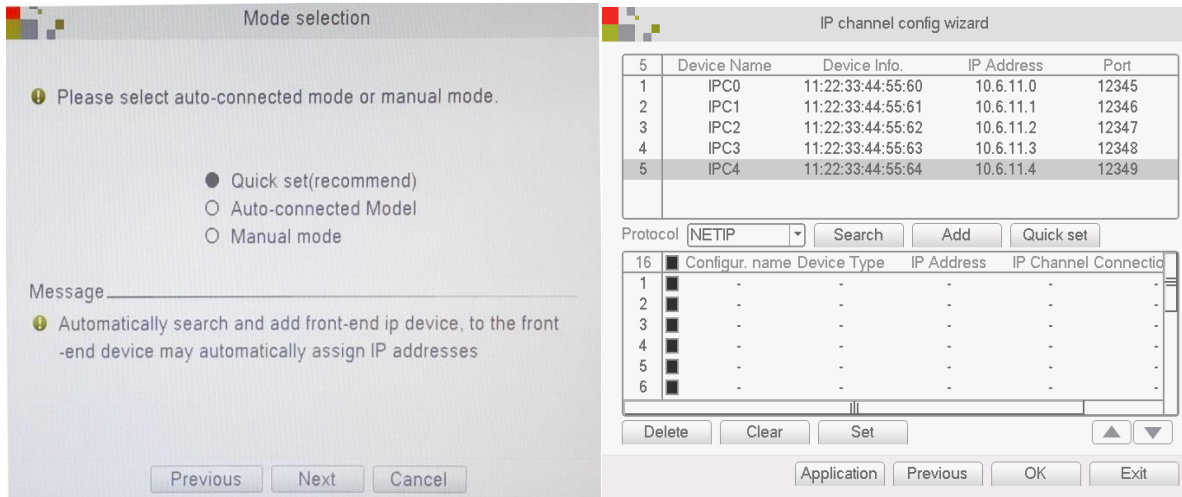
Mode selection

Please select auto-connected mode or manual mode.

Quick set(recommend)
Auto-connected Model
Manual mode

Message

Automatically search and add front-end ip device, to the front -end device may automatically assign IP addresses

Previous Next Cancel

IP channel config wizard

| 5 | Device Name | Device Info. | IP Address | Port |
|---|---|---|---|---|
| 1 | IPC0 | 11:22:33:44:55:60 | 10.6.11.0 | 12345 |
| 2 | IPC1 | 11:22:33:44:55:61 | 10.6.11.1 | 12346 |
| 3 | IPC2 | 11:22:33:44:55:62 | 10.6.11.2 | 12347 |
| 4 | IPC3 | 11:22:33:44:55:63 | 10.6.11.3 | 12348 |
| 5 | IPC4 | 11:22:33:44:55:64 | 10.6.11.4 | 12349 |

Protocol NETIP Search Add Quick set

| 16 | Configur. name | Device Type | IP Address | IP Channel Connectio |
|---|---|---|---|---|
| 1 | - | - | - | - |
| 2 | - | - | - | - |
| 3 | - | - | - | - |
| 4 | - | - | - | - |
| 5 | - | - | - | - |
| 6 | - | - | - | - |

Delete Clear Set

Application Previous OK Exit